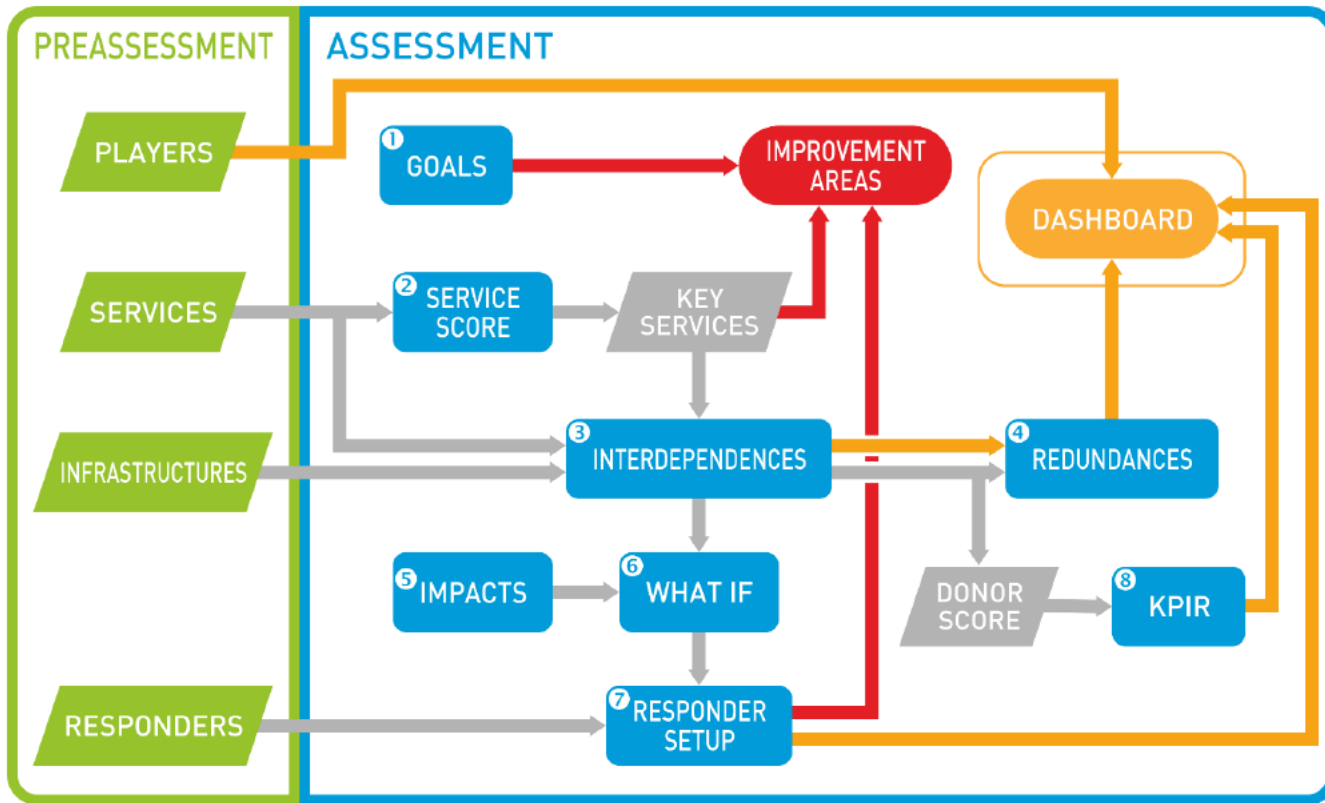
PREASSESSMENT

PLAYERS

SERVICES

INFRASTRUCTURES

RESPONDERS

ASSESSMENT

1 GOALS

IMPROVEMENT AREAS

DASHBOARD

2 SERVICE SCORE

KEY SERVICES

3 INTERDEPENDENCES

4 REDUNDANCES

5 IMPACTS

6 WHAT IF

DONOR SCORE

8 KPIR

7 RESPONDER SETUP